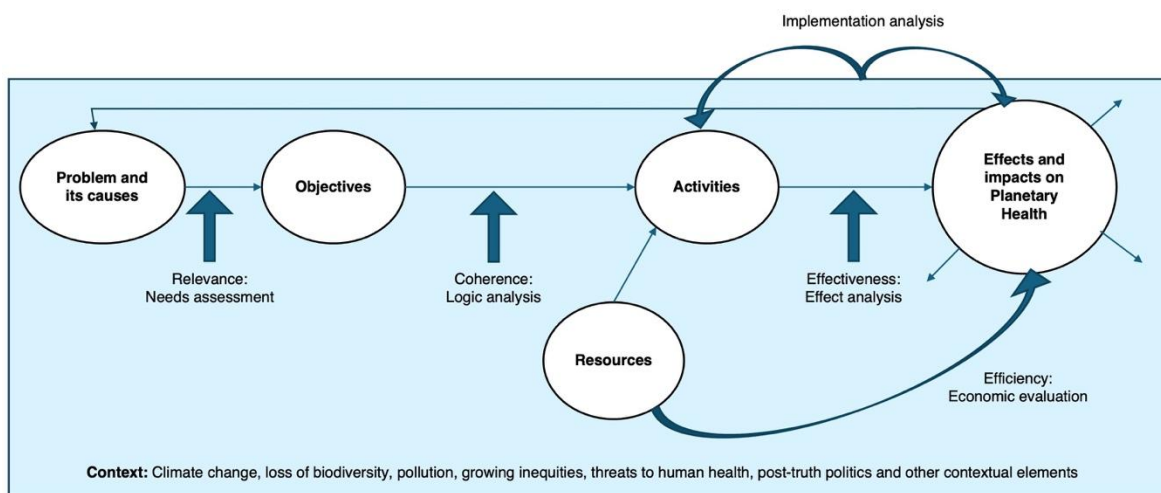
Implementation analysis

Problem and its causes

Objectives

Activities

Effects and impacts on Planetary Health

Relevance: Needs assessment

Coherence: Logic analysis

Effectiveness: Effect analysis

Resources

Efficiency: Economic evaluation

Context: Climate change, loss of biodiversity, pollution, growing inequities, threats to human health, post-truth politics and other contextual elements